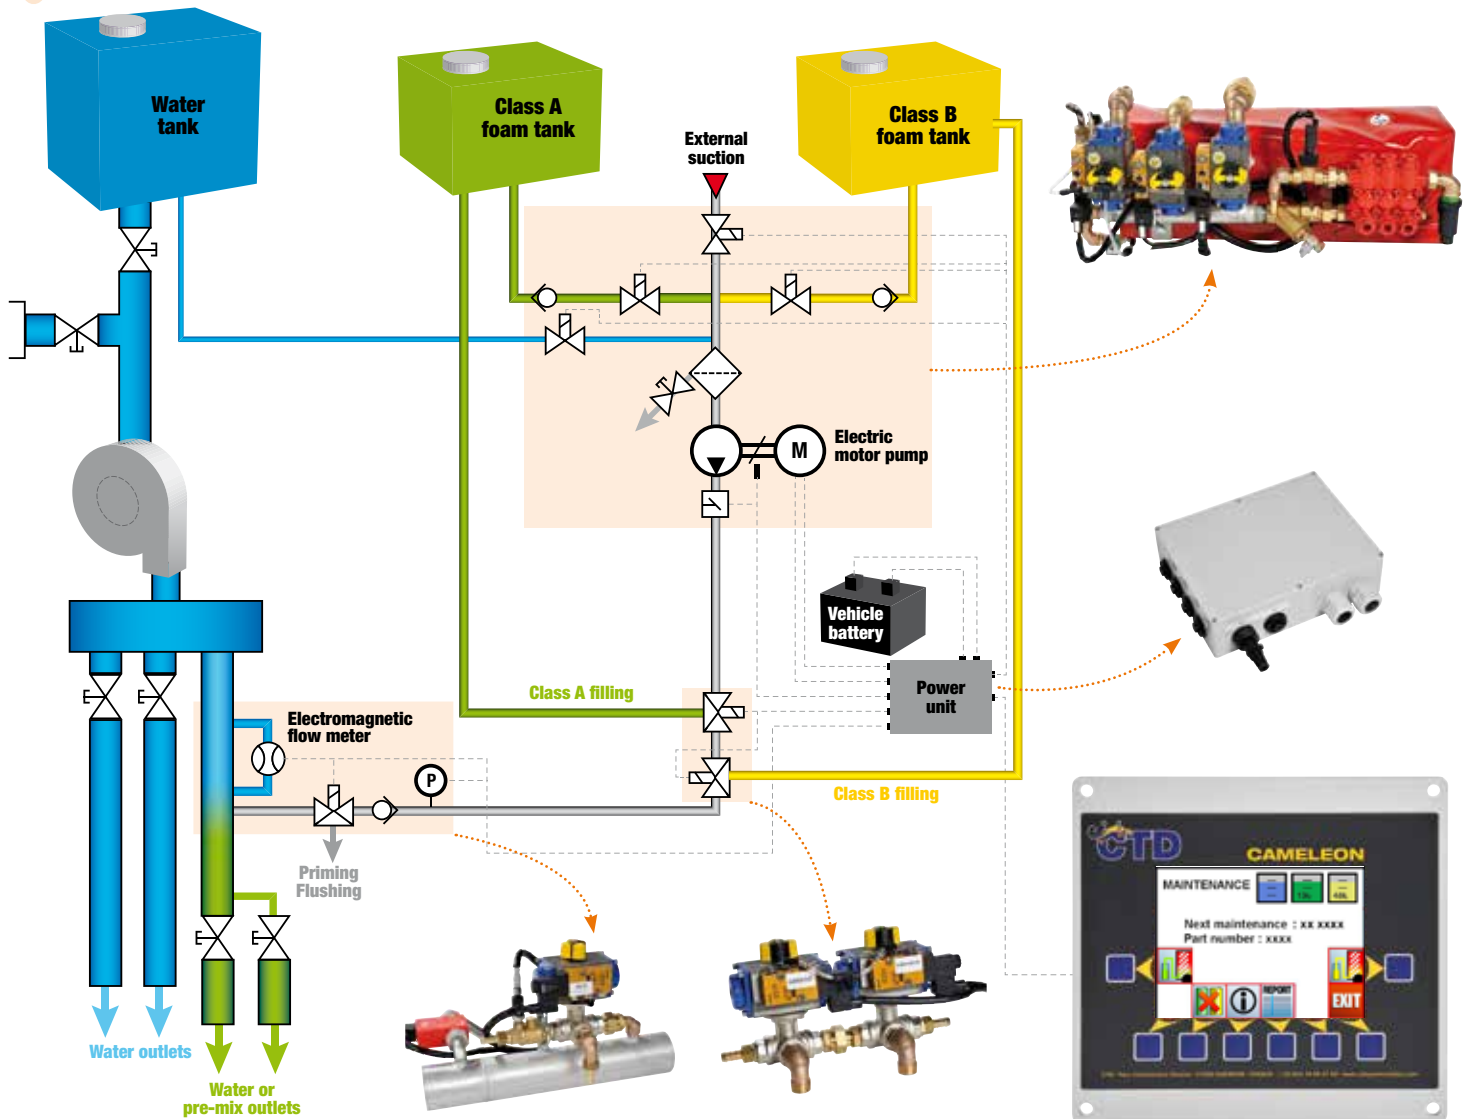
Water tank

Class A foam tank

External suction

Class B foam tank

Electric motor pump

M

Vehicle battery

Power unit

Class A filling

Electromagnetic flow meter

P

Class B filling

Priming Flushing

Water outlets

Water or pre-mix outlets

CTD

CAMELEON

MAINTENANCE

Next maintenance : xx xxxx
Part number : xxxx

EXIT

REPORT